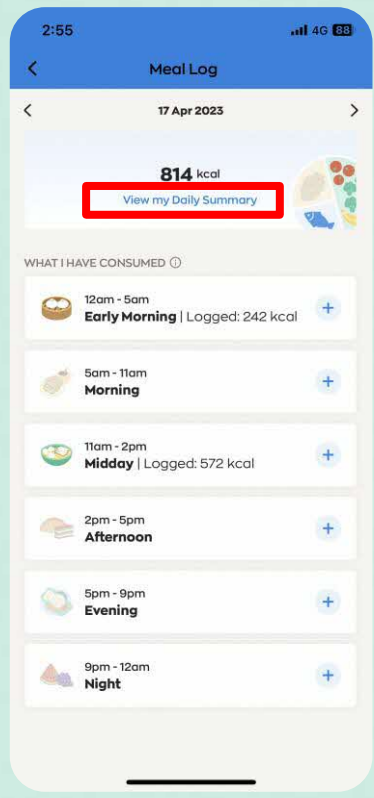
2:55

4G 88

Meal Log

17 Apr 2023

814 kcal

View my Daily Summary

WHAT I HAVE CONSUMED ⓘ

12am - 5am
**Early Morning** | Logged: 242 kcal

5am - 11am
**Morning**

11am - 2pm
**Midday** | Logged: 572 kcal

2pm - 5pm
**Afternoon**

5pm - 9pm
**Evening**

9pm - 12am
**Night**